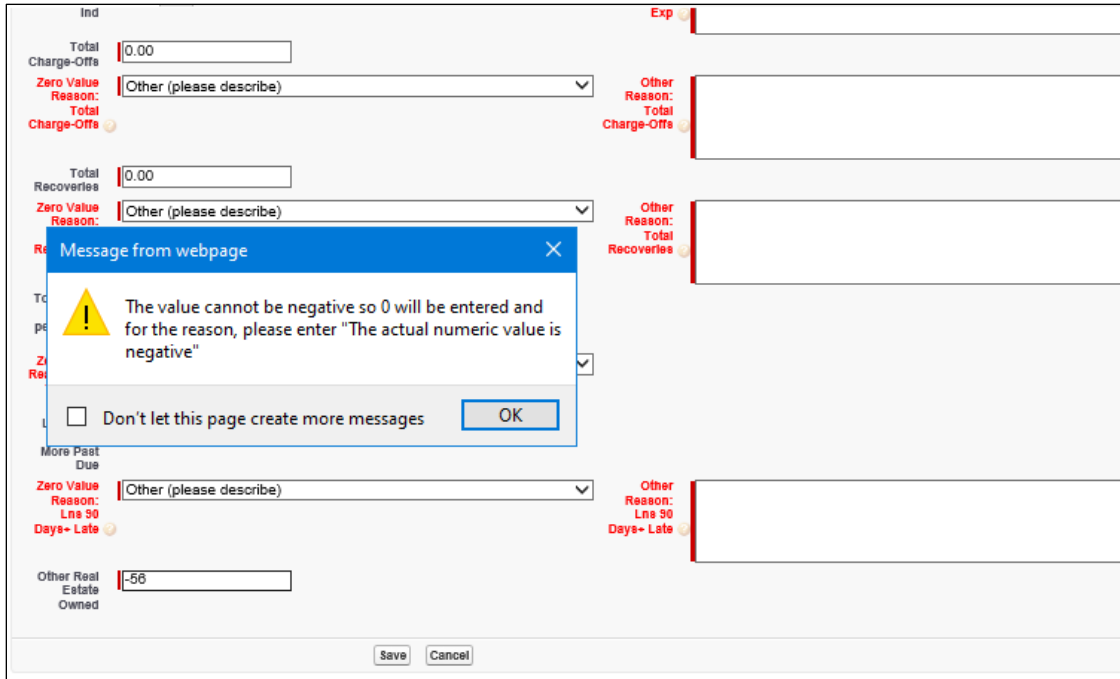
Ind

Exp

Total Charge-Offs 0.00

Zero Value Reason: Total Charge-Offs Other (please describe)

Other Reason: Total Charge-Offs

Total Recoveries 0.00

Zero Value Reason: Other (please describe)

Re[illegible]

Other Reason: Total Recoveries

Message from webpage

The value cannot be negative so 0 will be entered and for the reason, please enter "The actual numeric value is negative"

Don't let this page create more messages

OK

To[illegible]

pe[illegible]

Ze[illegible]

Re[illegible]

L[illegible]

More Past Due

Zero Value Reason: Lns 90 Days+ Late Other (please describe)

Other Reason: Lns 90 Days+ Late

Other Real Estate Owned -56

Save Cancel